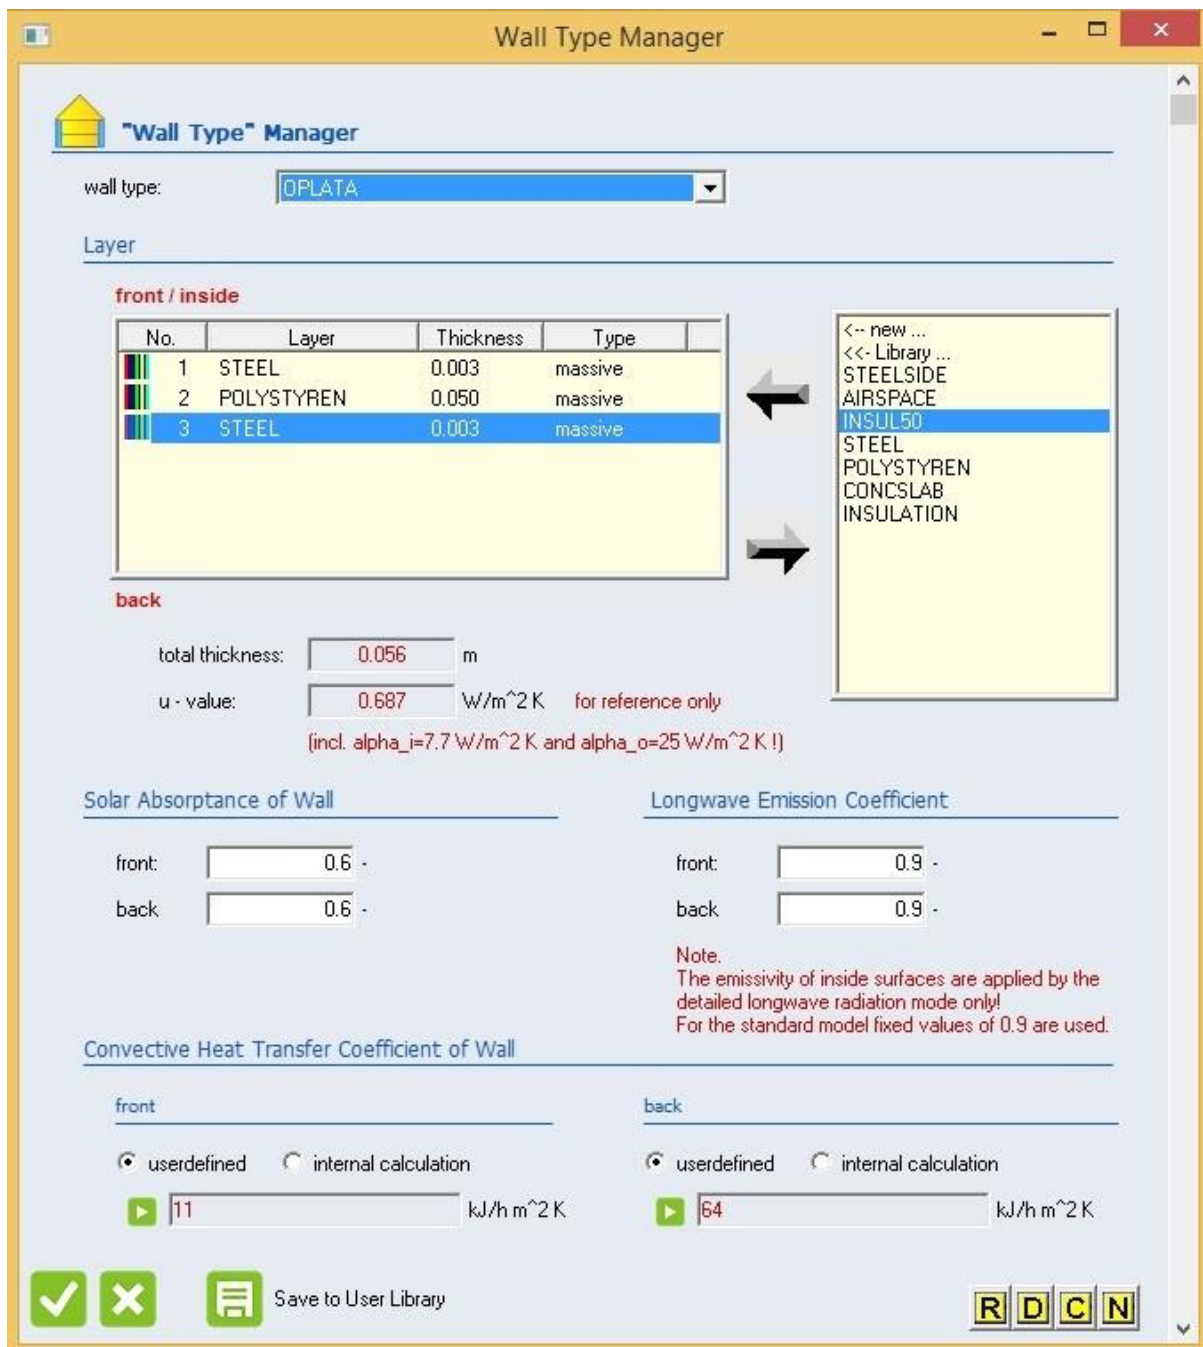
Wall Type Manager

"Wall Type" Manager

wall type: OPLATA

Layer

front / inside

| No. | Layer | Thickness | Type |
|---|---|---|---|
| 1 | STEEL | 0.003 | massive |
| 2 | POLYSTYREN | 0.050 | massive |
| 3 | STEEL | 0.003 | massive |

<-- new ...
<<- Library ...
STEELSIDE
AIRSPACE
INSUL50
STEEL
POLYSTYREN
CONCSLAB
INSULATION

back

total thickness: 0.056 m

u - value: 0.687 W/m^2 K for reference only

(incl. alpha_i=7.7 W/m^2 K and alpha_o=25 W/m^2 K !)

Solar Absorptance of Wall

front: 0.6 -

back 0.6 -

Longwave Emission Coefficient

front: 0.9 -

back 0.9 -

Note.
The emissivity of inside surfaces are applied by the detailed longwave radiation mode only!
For the standard model fixed values of 0.9 are used.

Convective Heat Transfer Coefficient of Wall

front

userdefined internal calculation

11 kJ/h m^2 K

back

userdefined internal calculation

64 kJ/h m^2 K

Save to User Library

R D C N